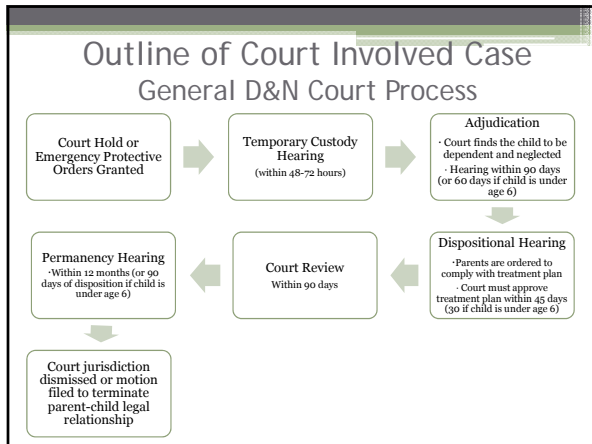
Outline of Court Involved Case
General D&N Court Process

Court Hold or Emergency Protective Orders Granted

Temporary Custody Hearing
(within 48-72 hours)

Adjudication
· Court finds the child to be dependent and neglected
· Hearing within 90 days (or 60 days if child is under age 6)

Dispositional Hearing
·Parents are ordered to comply with treatment plan
· Court must approve treatment plan within 45 days (30 if child is under age 6)

Court Review
Within 90 days

Permanency Hearing
·Within 12 months (or 90 days of disposition if child is under age 6)

Court jurisdiction dismissed or motion filed to terminate parent-child legal relationship